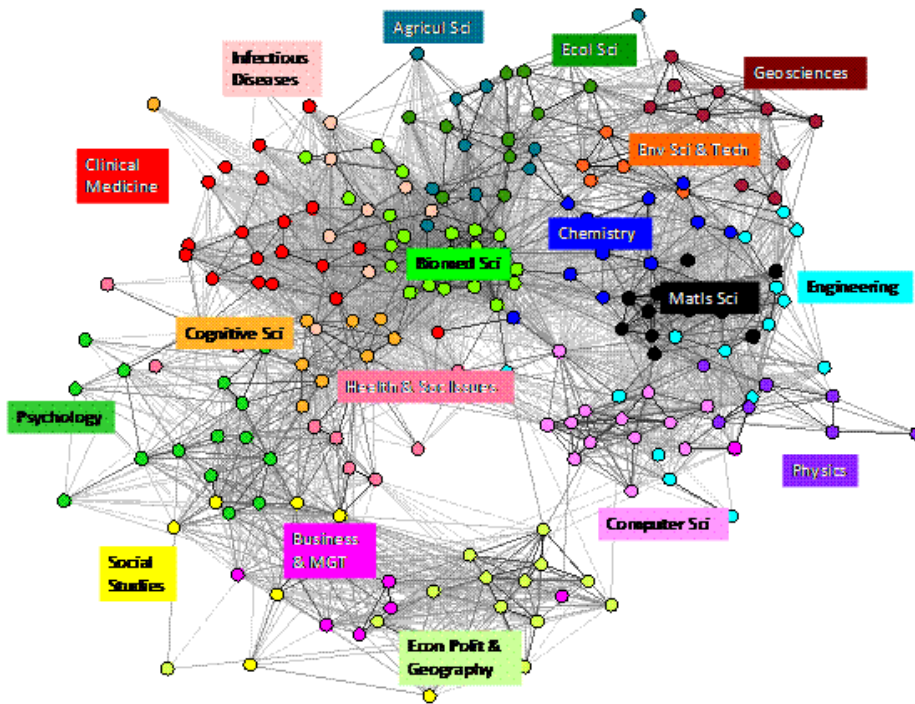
Agricul Sci

Ecol Sci

Infectious Diseases

Geosciences

Clinical Medicine

Env Sci & Tech

Chemistry

Biomed Sci

Engineering

Matls Sci

Cognitive Sci

Health & Soc Issues

Psychology

Physics

Computer Sci

Business & MGT

Social Studies

Econ Polit & Geography